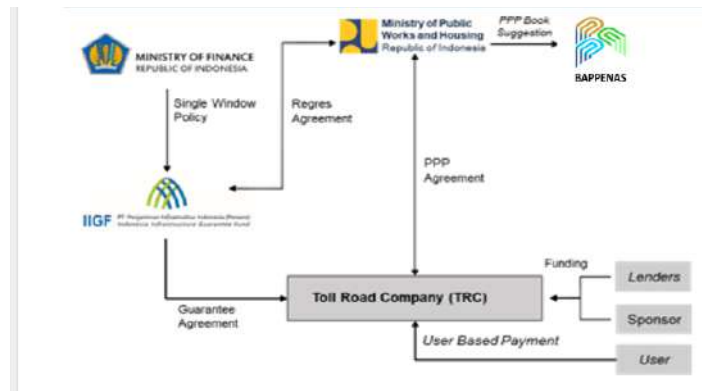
MINISTRY OF FINANCE
REPUBLIC OF INDONESIA

Ministry of Public Works and Housing
Republic of Indonesia

PPP Book Suggestion

BAPPENAS

Single Window Policy

Regres Agreement

PPP Agreement

IIGF PT Penjaminan Infrastruktur Indonesia (Persero) Indonesia Infrastructure Guarantee Fund

Funding

Lenders

Toll Road Company (TRC)

Guarantee Agreement

Sponsor

User Based Payment

User